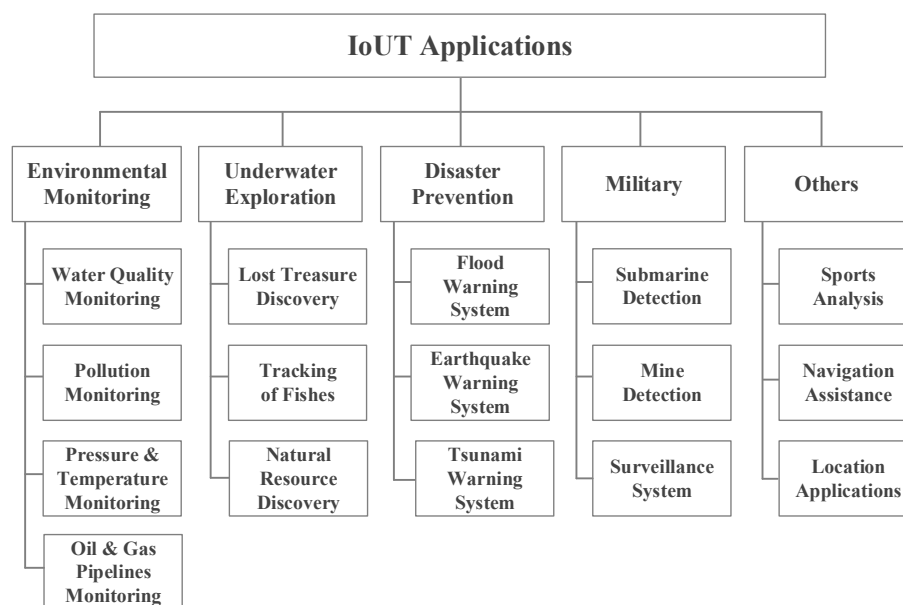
IoUT Applications

Environmental Monitoring

Water Quality Monitoring

Pollution Monitoring

Pressure & Temperature Monitoring

Oil & Gas Pipelines Monitoring

Underwater Exploration

Lost Treasure Discovery

Tracking of Fishes

Natural Resource Discovery

Disaster Prevention

Flood Warning System

Earthquake Warning System

Tsunami Warning System

Military

Submarine Detection

Mine Detection

Surveillance System

Others

Sports Analysis

Navigation Assistance

Location Applications